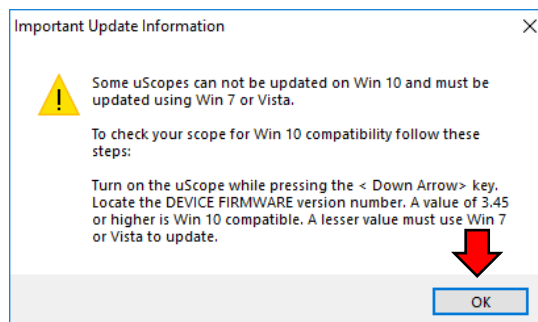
Important Update Information

×

Some uScopes can not be updated on Win 10 and must be updated using Win 7 or Vista.

To check your scope for Win 10 compatibility follow these steps:

Turn on the uScope while pressing the < Down Arrow> key. Locate the DEVICE FIRMWARE version number. A value of 3.45 or higher is Win 10 compatible. A lesser value must use Win 7 or Vista to update.

OK